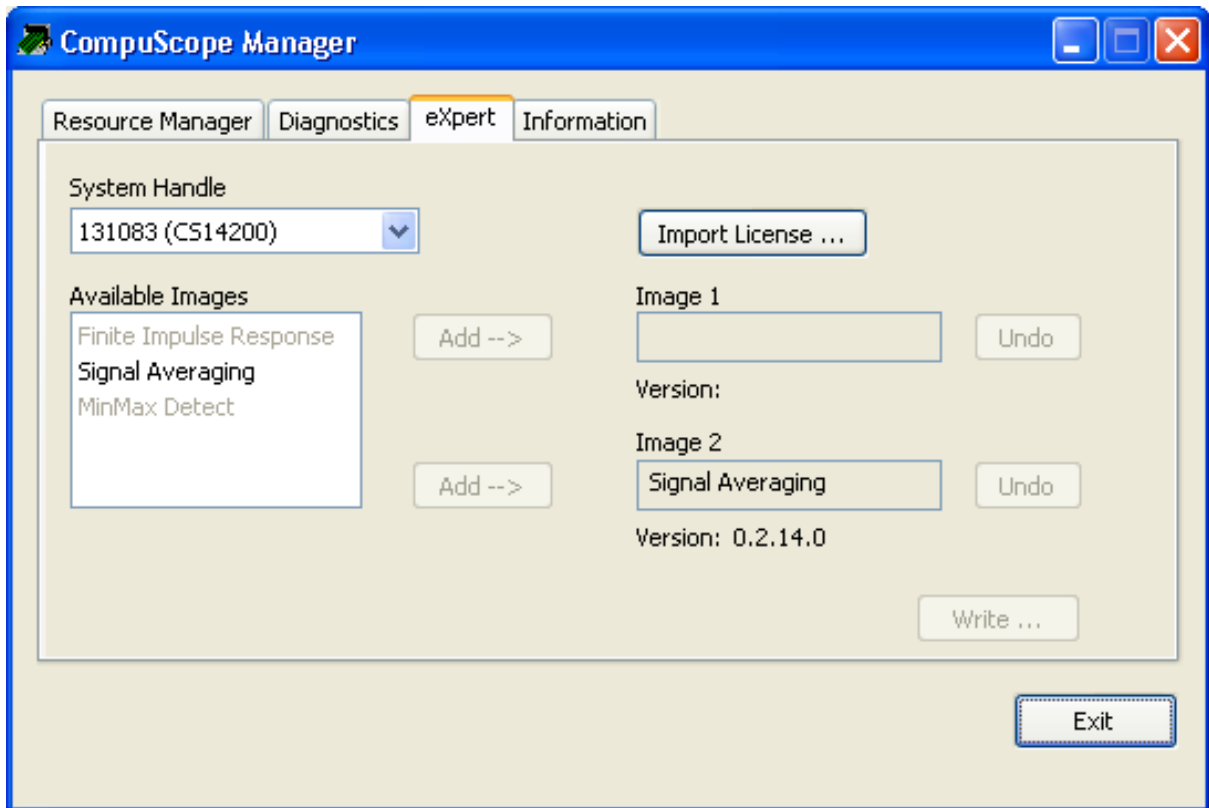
CompuScope Manager

Resource Manager
Diagnostics
eXpert
Information

System Handle
131083 (CS14200)

Import License ...

Available Images
Finite Impulse Response
Signal Averaging
MinMax Detect

Add -->

Image 1

Undo

Version:

Image 2

Add -->

Signal Averaging

Undo

Version: 0.2.14.0

Write ...

Exit